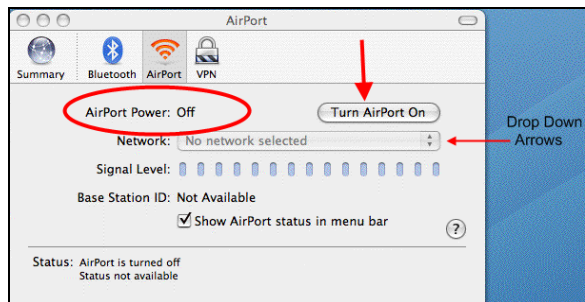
AirPort

Summary Bluetooth AirPort VPN

AirPort Power: Off

Turn AirPort On

Network: No network selected

Signal Level:

Base Station ID: Not Available

Show AirPort status in menu bar

?

Status: AirPort is turned off
Status not available

Drop Down Arrows